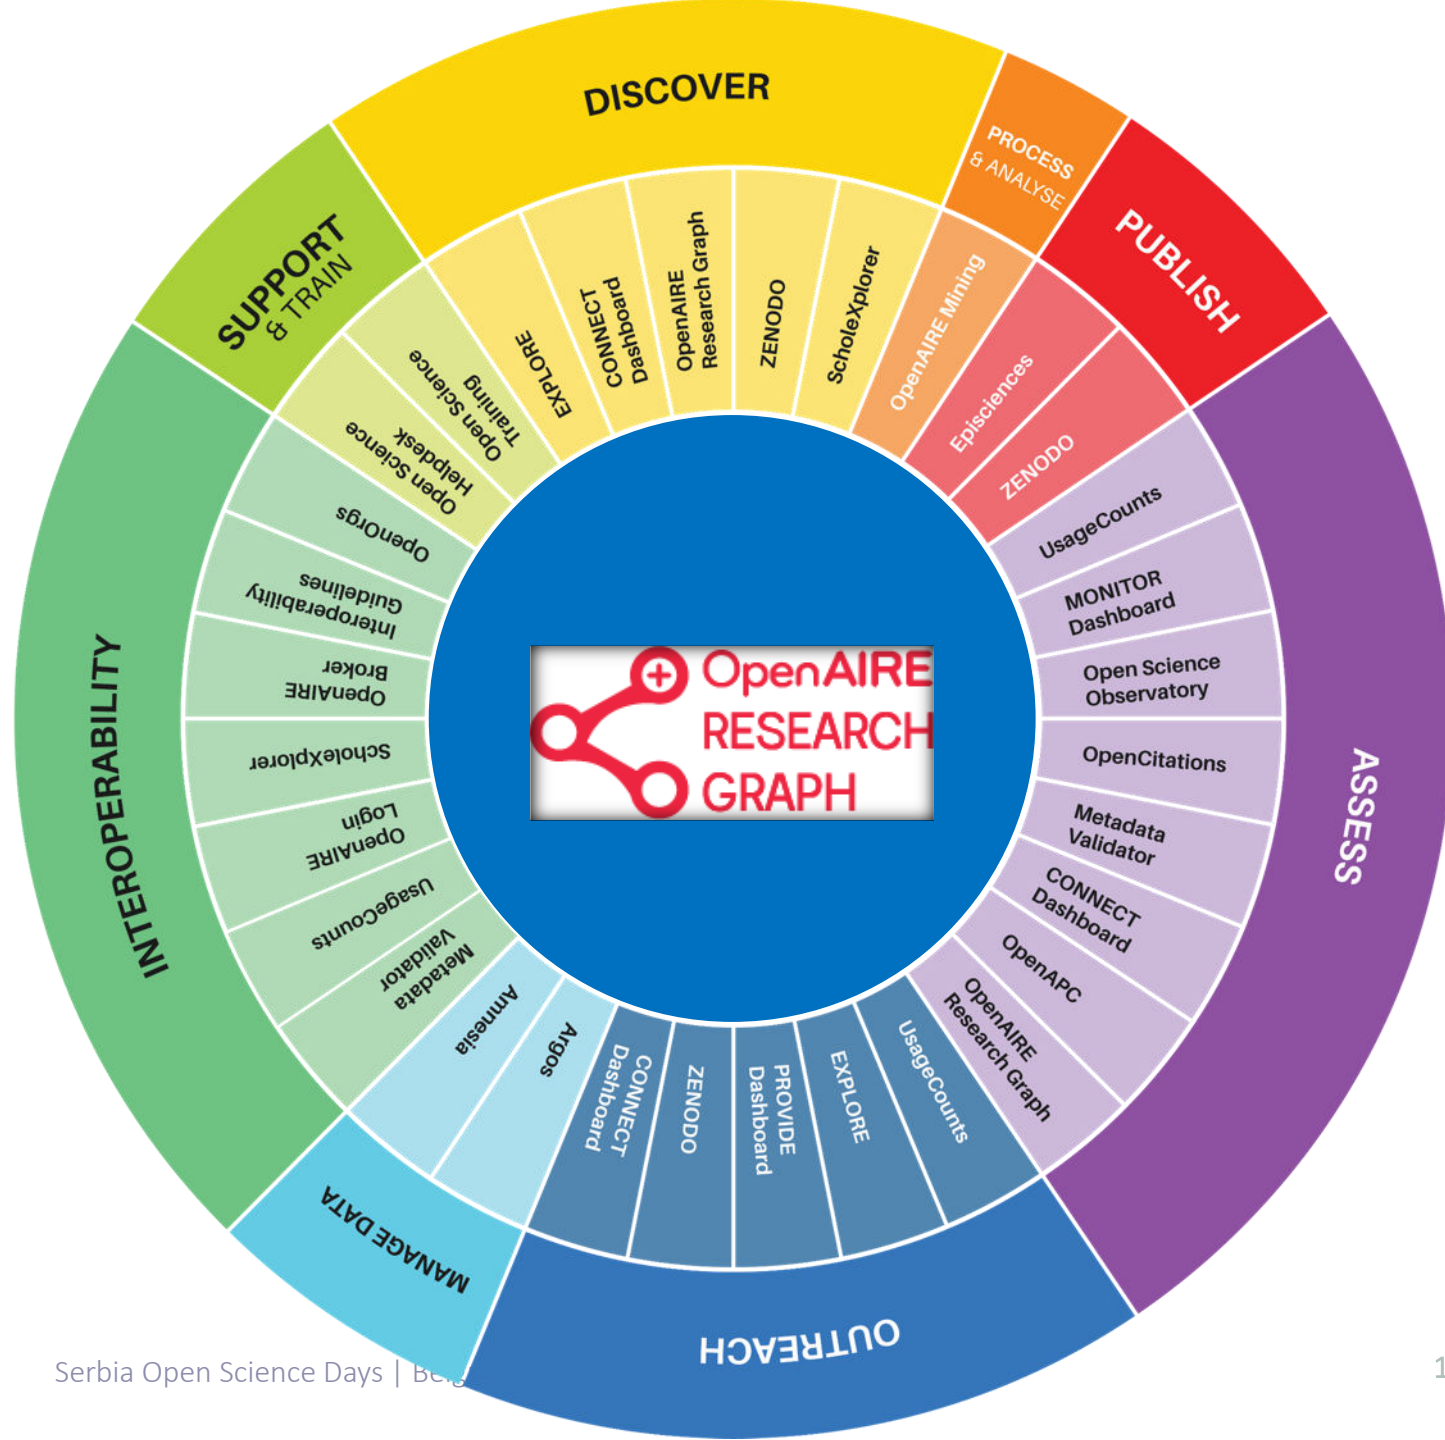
DISCOVER

PROCESS & ANALYSE

PUBLISH

ASSESS

OUTREACH

MANAGE DATA

INTEROPERABILITY

SUPPORT & TRAIN

Open Science Training

EXPLORE

CONNECT Dashboard

OpenAIRE Research Graph

ZENODO

ScholeXplorer

OpenAIRE Mining

Episciences

ZENODO

UsageCounts

MONITOR Dashboard

Open Science Observatory

OpenCitations

Metadata Validator

CONNECT Dashboard

OpenAPC

OpenAIRE Research Graph

UsageCounts

EXPLORE

PROVIDE Dashboard

ZENODO

CONNECT Dashboard

Argos

Amnesia

Metadata Validator

UsageCounts

OpenAIRE Login

ScholeXplorer

OpenAIRE Broker

Interoperability Guidelines

OpenOrgs

Open Science Helpdesk

OpenAIRE RESEARCH GRAPH

Serbia Open Science Days | Bel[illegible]

1